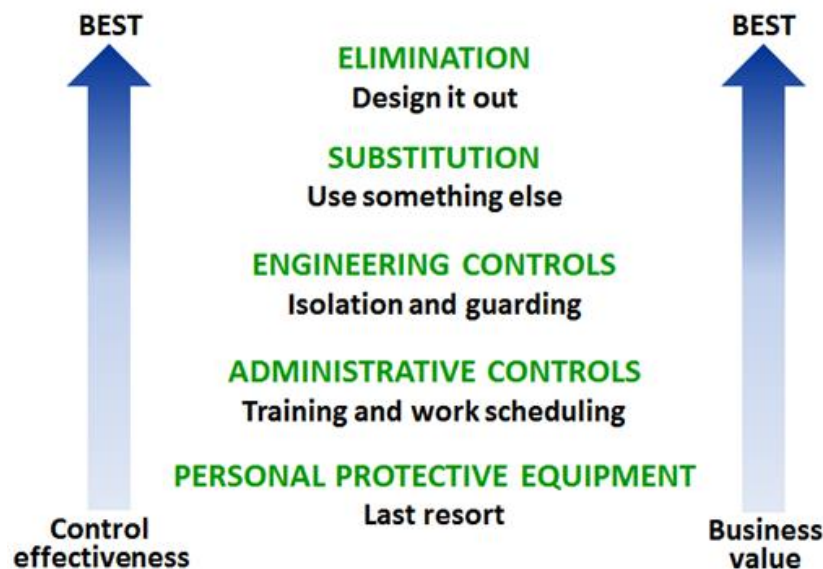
BEST

ELIMINATION
Design it out

SUBSTITUTION
Use something else

ENGINEERING CONTROLS
Isolation and guarding

ADMINISTRATIVE CONTROLS
Training and work scheduling

PERSONAL PROTECTIVE EQUIPMENT
Last resort

Control effectiveness

BEST

Business value